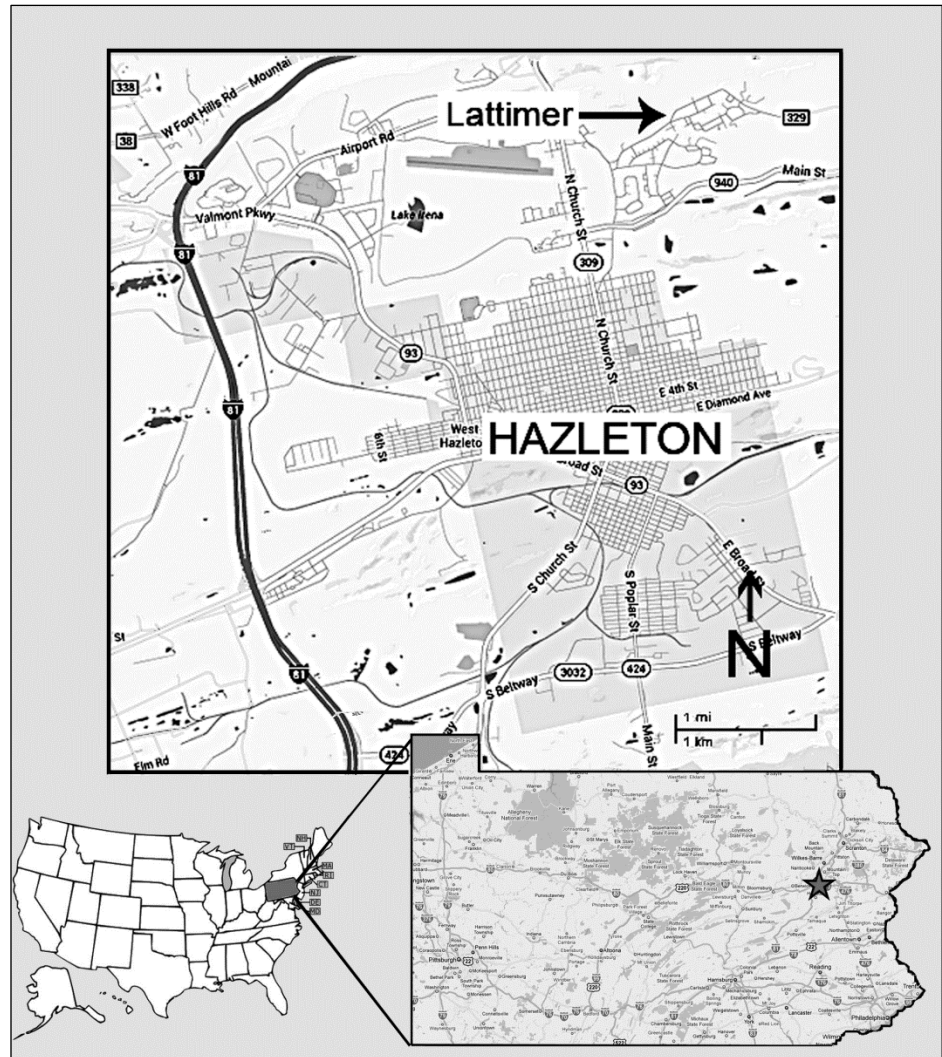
338
W Foot Hills Rd
Mountai
38
Airport Rd
Lattimer
329
940
Main St
81
Valmont Pkwy
Lake Irena
N Church St
309
N Church St
93
E 4th St
E Diamond Ave
81
6th St
West Hazleto
HAZLETON
Broad St
93
E Broad St
S Church St
S Poplar St
St
N
S Beltway
81
S Beltway
3032
424
1 mi
1 km
Main St
Elm Rd
424
Erie
Allegheny National Forest
Pittsburgh
Altoona
Harrisburg
Williamsport
Wilkes-Barre
Scranton
Allentown
Reading
Lancaster
Philadelphia
NH
VT
MA
RI
CT
NJ
DE
MD